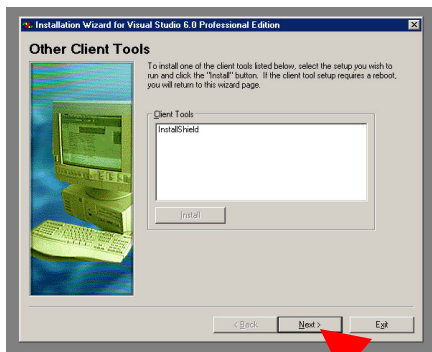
Installation Wizard for Visual Studio 6.0 Professional Edition

Other Client Tools

To install one of the client tools listed below, select the setup you wish to run and click the "Install" button. If the client tool setup requires a reboot, you will return to this wizard page.

Client Tools

InstallShield

Install

< Back

Next >

Exit